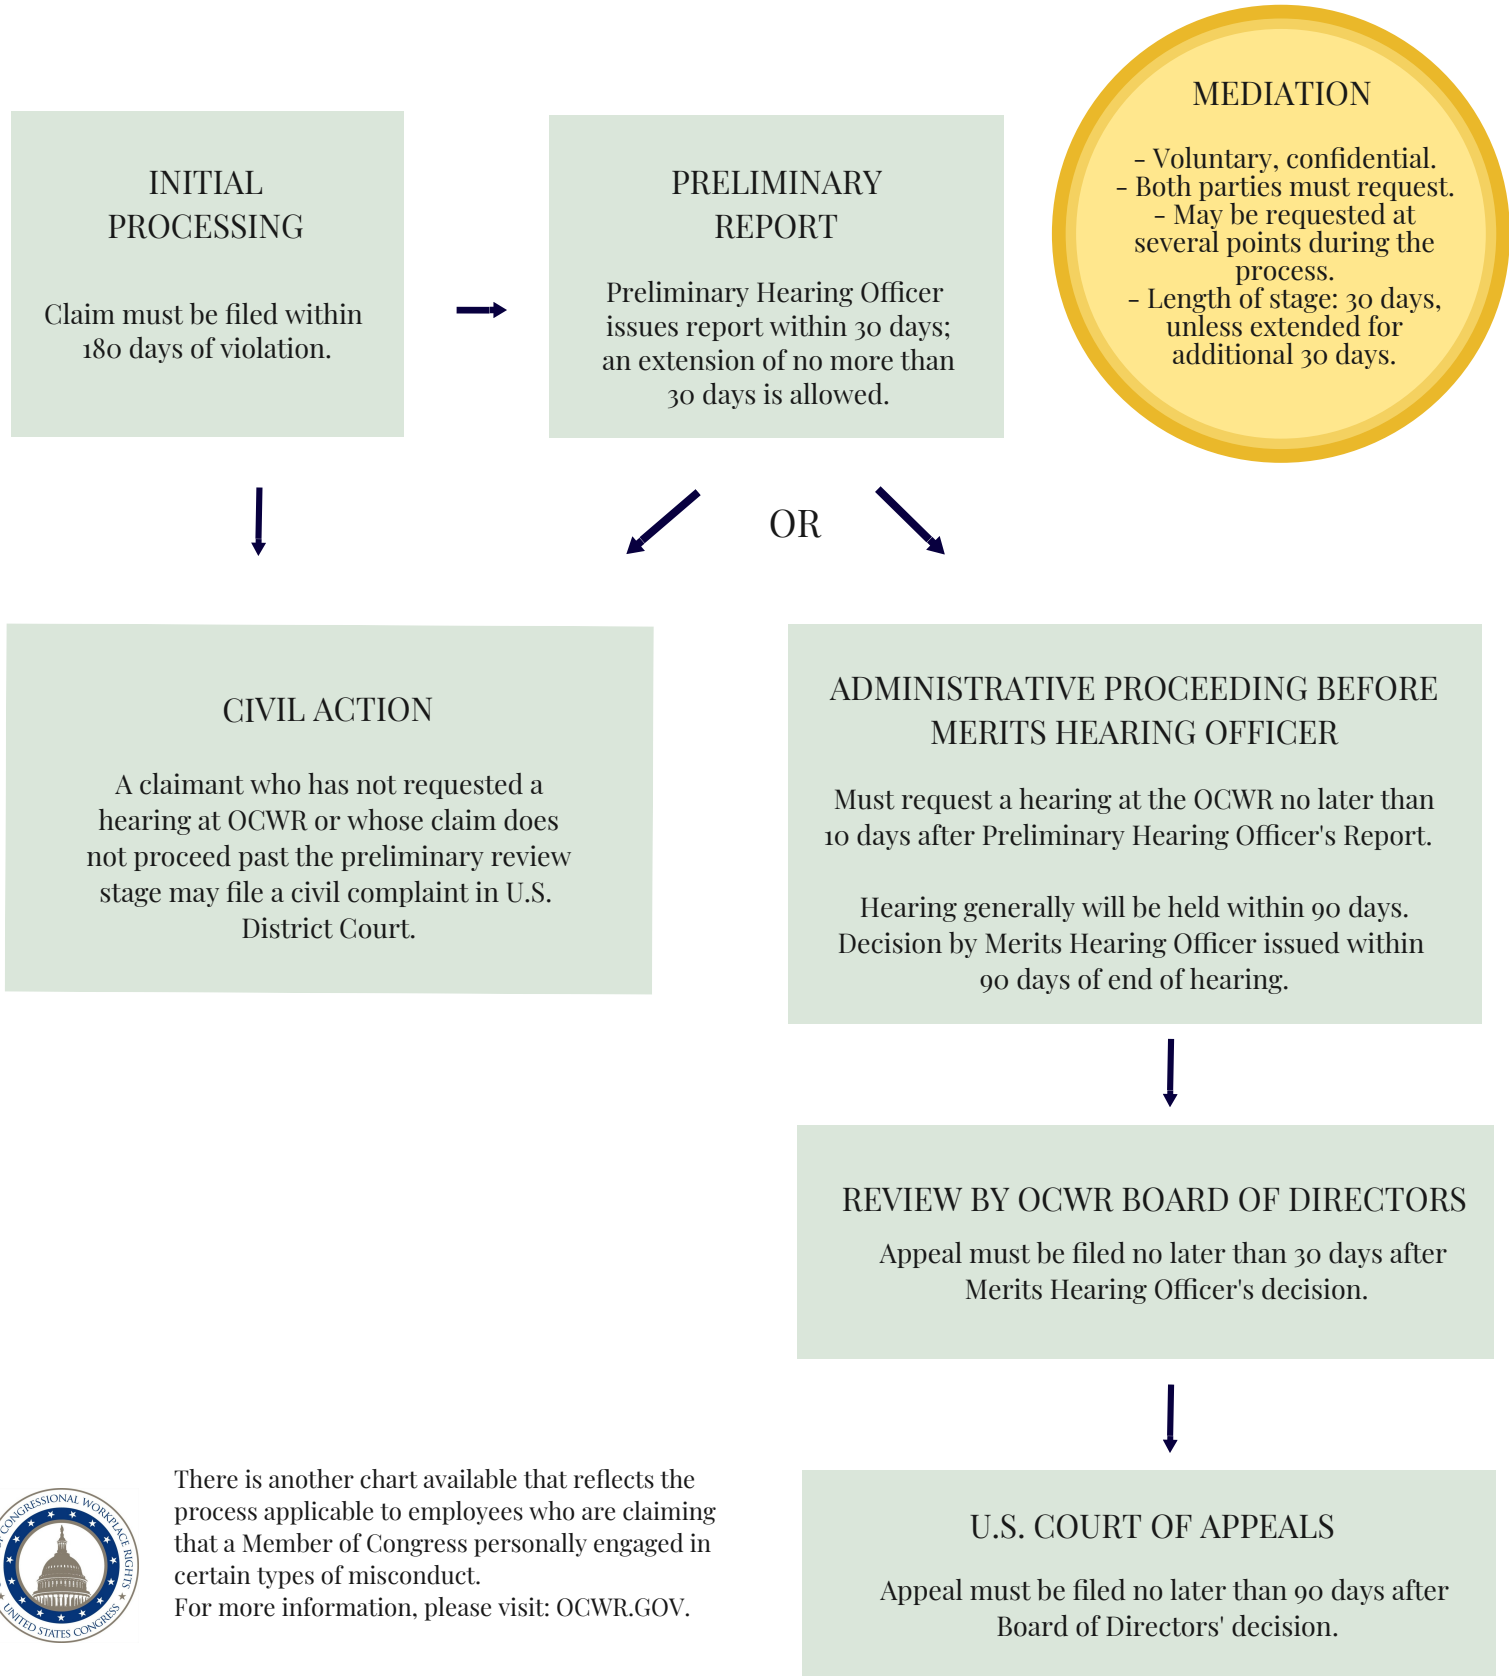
INITIAL PROCESSING

Claim must be filed within 180 days of violation.

PRELIMINARY REPORT

Preliminary Hearing Officer issues report within 30 days; an extension of no more than 30 days is allowed.

MEDIATION

- Voluntary, confidential.
- Both parties must request.
- May be requested at several points during the process.
- Length of stage: 30 days, unless extended for additional 30 days.

OR

CIVIL ACTION

A claimant who has not requested a hearing at OCWR or whose claim does not proceed past the preliminary review stage may file a civil complaint in U.S. District Court.

ADMINISTRATIVE PROCEEDING BEFORE MERITS HEARING OFFICER

Must request a hearing at the OCWR no later than 10 days after Preliminary Hearing Officer's Report.

Hearing generally will be held within 90 days. Decision by Merits Hearing Officer issued within 90 days of end of hearing.

REVIEW BY OCWR BOARD OF DIRECTORS

Appeal must be filed no later than 30 days after Merits Hearing Officer's decision.

CONGRESSIONAL WORKPLACE RIGHTS
UNITED STATES CONGRESS

There is another chart available that reflects the process applicable to employees who are claiming that a Member of Congress personally engaged in certain types of misconduct.
For more information, please visit: OCWR.GOV.

U.S. COURT OF APPEALS

Appeal must be filed no later than 90 days after Board of Directors' decision.